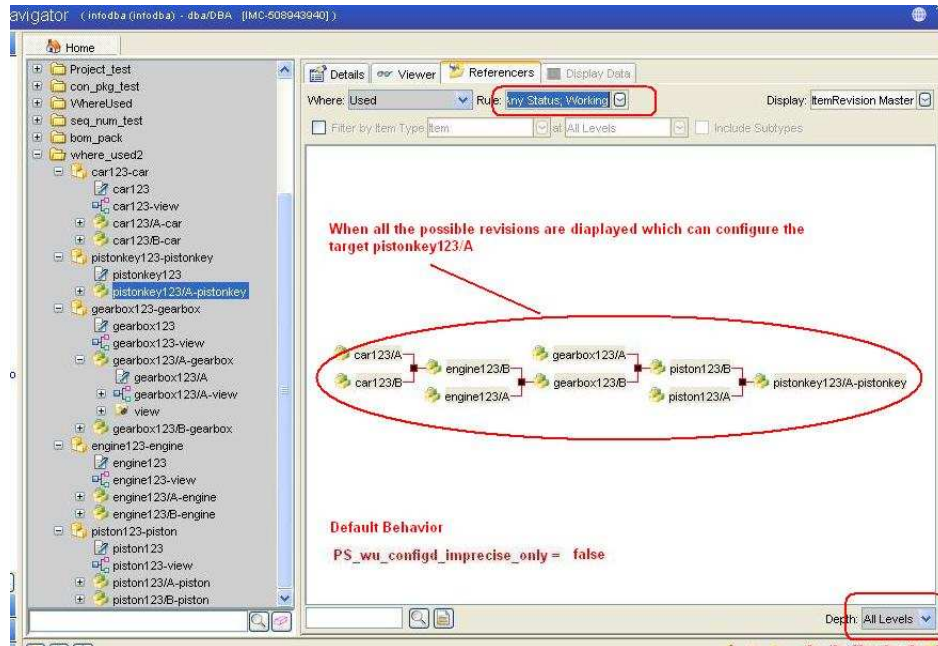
avigator (infodba (infodba) - dba/DBA [IMC-508943940])

Home

Project_test
con_pkg_test
WhereUsed
seq_num_test
bom_pack
where_used2
car123-car
car123
car123-view
car123/A-car
car123/B-car
pistonkey123-pistonkey
pistonkey123
pistonkey123/A-pistonkey
gearbox123-gearbox
gearbox123
gearbox123-view
gearbox123/A-gearbox
gearbox123/A
gearbox123/A-view
view
gearbox123/B-gearbox
engine123-engine
engine123
engine123-view
engine123/A-engine
engine123/B-engine
piston123-piston
piston123
piston123-view
piston123/A-piston
piston123/B-piston

Details | Viewer | Referencers | Display Data

Where: Used Rule: Any Status; Working Display: ItemRevision Master

Filter by Item Type Item at All Levels Include Subtypes

When all the possible revisions are diaplayed which can configure the target pistonkey123/A

car123/A
car123/B
engine123/B
engine123/A
gearbox123/A
gearbox123/B
piston123/B
piston123/A
pistonkey123/A-pistonkey

Default Behavior

PS_wu_configd_imprecise_only = false

Depth: All Levels